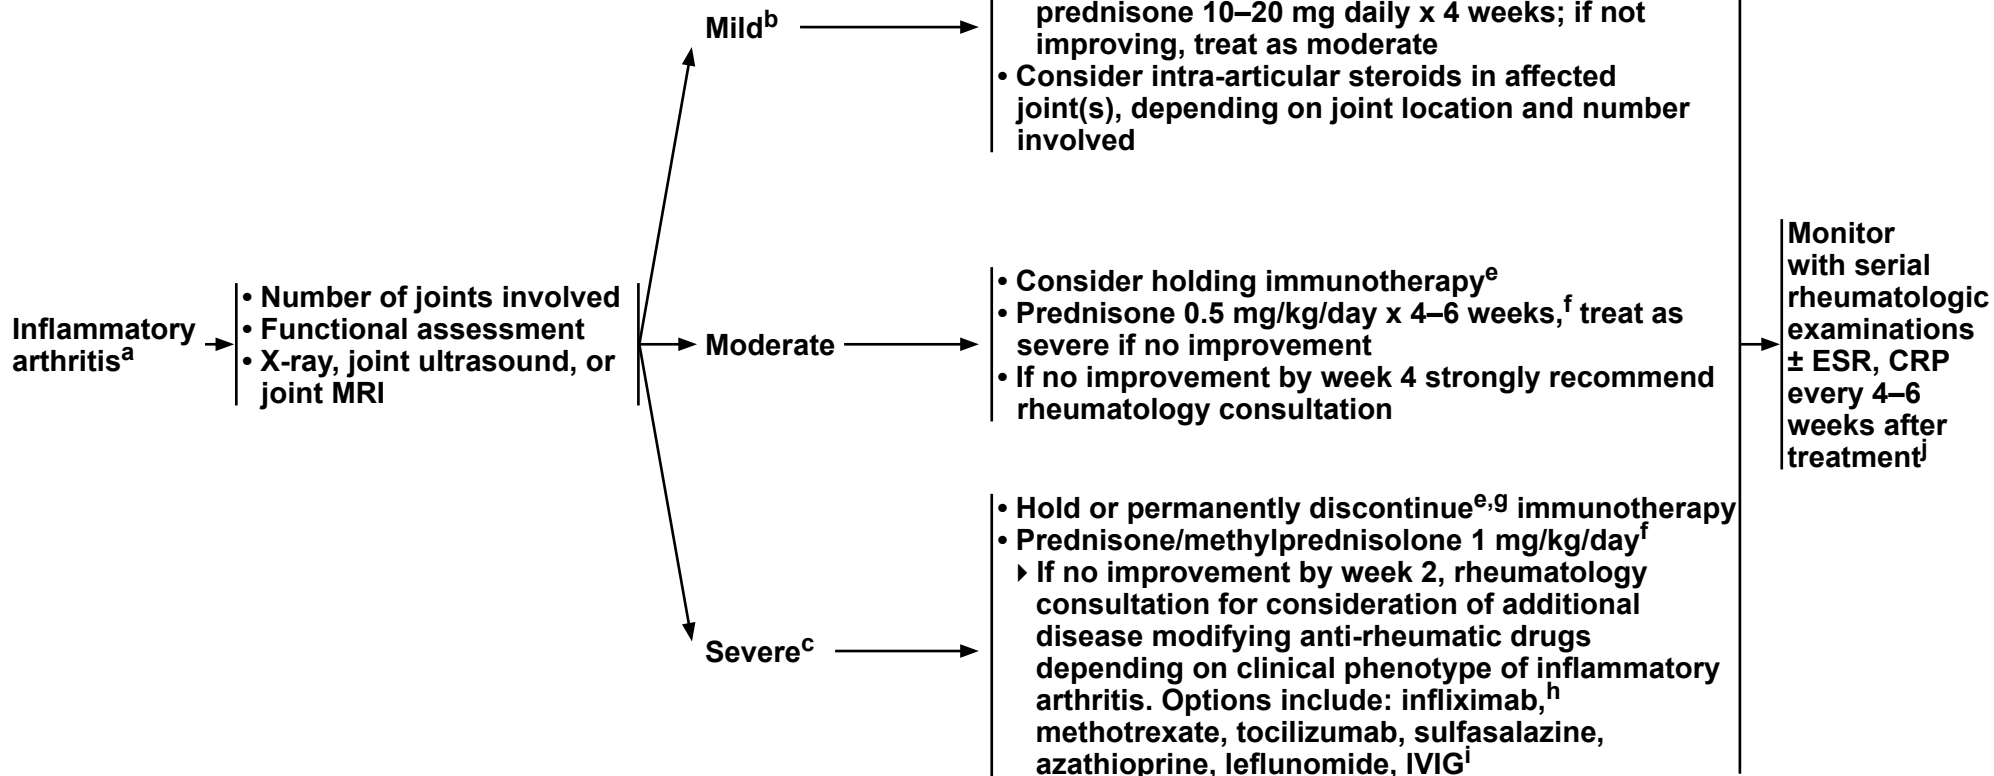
Inflammatory arthritis$^{a}$

• Number of joints involved
• Functional assessment
• X-ray, joint ultrasound, or joint MRI

Mild$^{b}$

prednisone 10–20 mg daily x 4 weeks; if not improving, treat as moderate
• Consider intra-articular steroids in affected joint(s), depending on joint location and number involved

Moderate

• Consider holding immunotherapy$^{e}$
• Prednisone 0.5 mg/kg/day x 4–6 weeks,$^{f}$ treat as severe if no improvement
• If no improvement by week 4 strongly recommend rheumatology consultation

Severe$^{c}$

• Hold or permanently discontinue$^{e,g}$ immunotherapy
• Prednisone/methylprednisolone 1 mg/kg/day$^{f}$
‣ If no improvement by week 2, rheumatology consultation for consideration of additional disease modifying anti-rheumatic drugs depending on clinical phenotype of inflammatory arthritis. Options include: infliximab,$^{h}$ methotrexate, tocilizumab, sulfasalazine, azathioprine, leflunomide, IVIG$^{i}$

Monitor with serial rheumatologic examinations ± ESR, CRP every 4–6 weeks after treatment$^{j}$